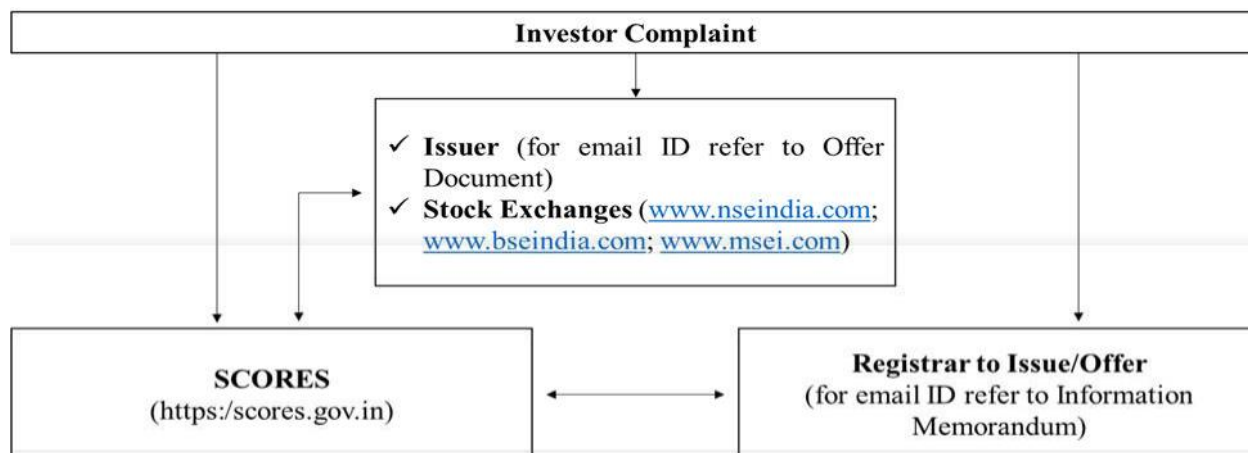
Investor Complaint

✓ **Issuer** (for email ID refer to Offer Document)
✓ **Stock Exchanges** (www.nseindia.com; www.bseindia.com; www.msei.com)

SCORES
(https:/scores.gov.in)

Registrar to Issue/Offer
(for email ID refer to Information Memorandum)